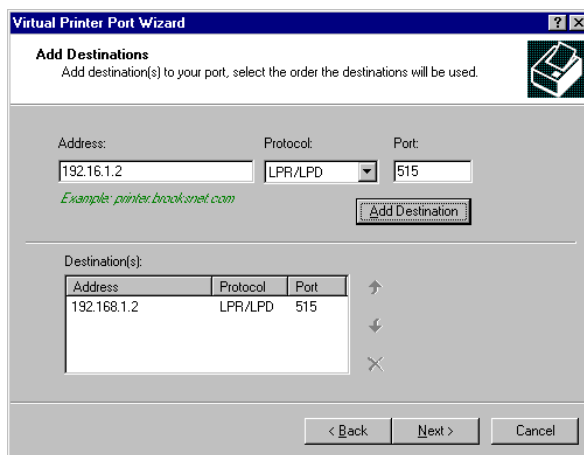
Virtual Printer Port Wizard

?

Add Destinations

Add destination(s) to your port, select the order the destinations will be used.

Address:

Protocol:

Port:

192.16.1.2

LPR/LPD

515

Example: printer.brooksnet.com

Add Destination

Destination(s):

| Address | Protocol | Port |
|---|---|---|
| 192.168.1.2 | LPR/LPD | 515 |

< Back

Next >

Cancel